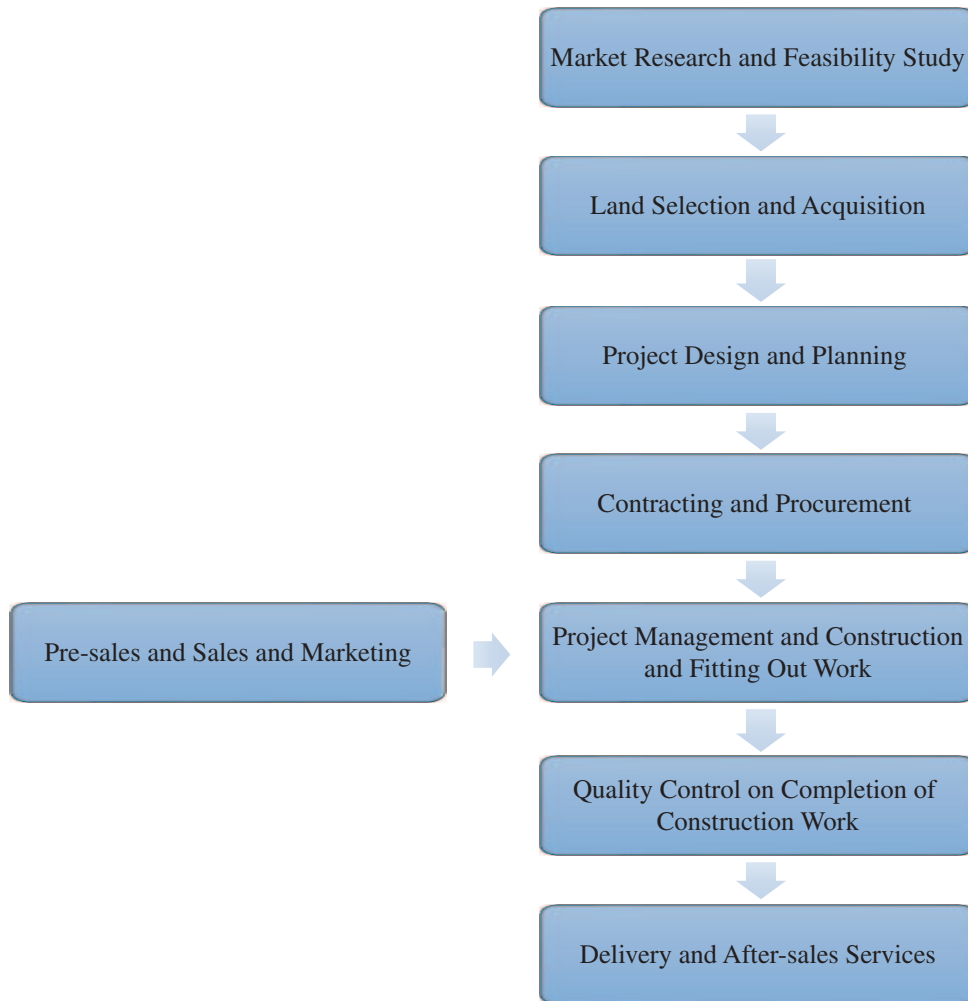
Market Research and Feasibility Study

Land Selection and Acquisition

Project Design and Planning

Contracting and Procurement

Pre-sales and Sales and Marketing

Project Management and Construction and Fitting Out Work

Quality Control on Completion of Construction Work

Delivery and After-sales Services